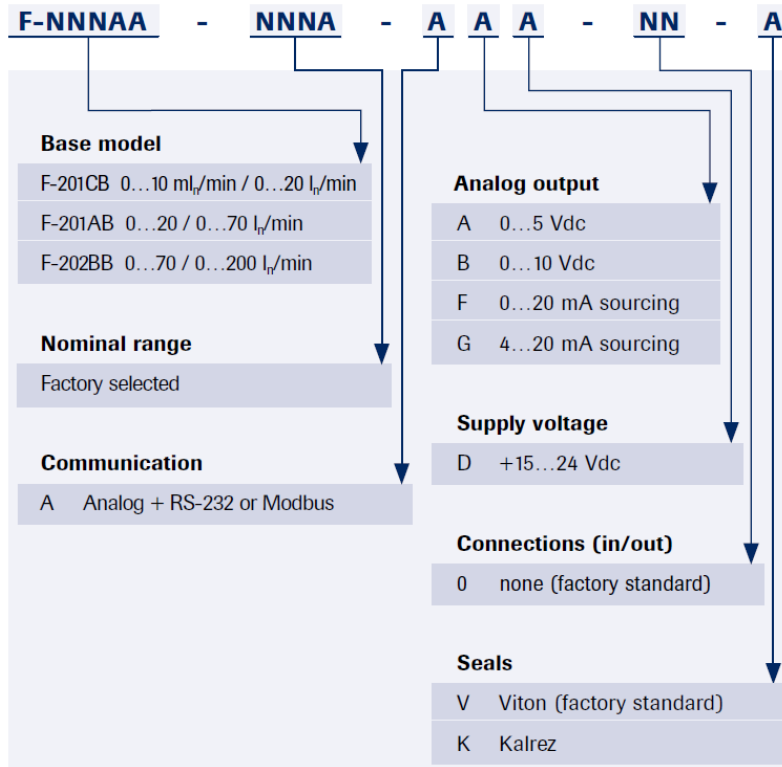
F-NNNAA - NNNA - A A A - NN - A

Base model

F-201CB 0…10 ml$_n$/min / 0…20 l$_n$/min

F-201AB 0…20 / 0…70 l$_n$/min

F-202BB 0…70 / 0…200 l$_n$/min

Nominal range

Factory selected

Communication

A Analog + RS-232 or Modbus

Analog output

A 0…5 Vdc

B 0…10 Vdc

F 0…20 mA sourcing

G 4…20 mA sourcing

Supply voltage

D +15…24 Vdc

Connections (in/out)

0 none (factory standard)

Seals

V Viton (factory standard)

K Kalrez